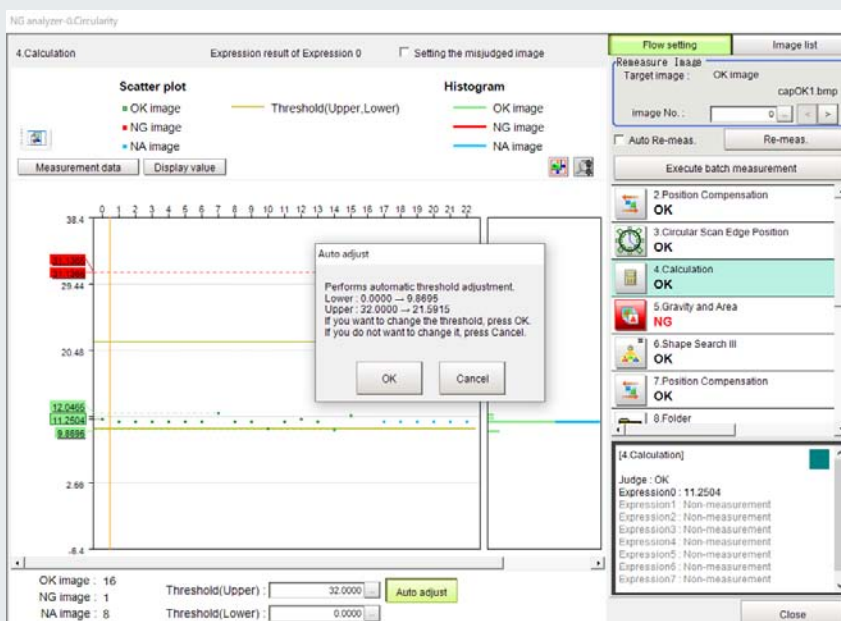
NG analyzer-0.Circularity

4.Calculation

Expression result of Expression 0

Setting the misjudged image

Scatter plot

OK image

NG image

NA image

Threshold(Upper,Lower)

Histogram

OK image

NG image

NA image

Measurement data

Display value

38.4

29.44

20.48

12.0465

11.2504

9.8695

2.66

-6.4

0 1 2 3 4 5 6 7 8 9 10 11 12 13 14 15 16 17 18 19 20 21 22

Auto adjust

Performs automatic threshold adjustment.
Lower : 0.0000 → 9.8695
Upper : 32.0000 → 21.5915
If you want to change the threshold, press OK.
If you do not want to change it, press Cancel.

OK

Cancel

OK image : 16
NG image : 1
NA image : 8

Threshold(Upper) : 32.0000

Threshold(Lower) : 0.0000

Auto adjust

Flow setting

Image list

Remeasure Image

Target image : OK image

capOK1.bmp

Image No. : 0

Auto Re-meas.

Re-meas.

Execute batch measurement

2.Position Compensation
OK

3.Circular Scan Edge Position
OK

4.Calculation
OK

5.Gravity and Area
NG

6.Shape Search III
OK

7.Position Compensation
OK

8.Folder

[4.Calculation]

Judge : OK
Expression0 : 11.2504
Expression1 : Non-measurement
Expression2 : Non-measurement
Expression3 : Non-measurement
Expression4 : Non-measurement
Expression5 : Non-measurement
Expression6 : Non-measurement
Expression7 : Non-measurement

Close